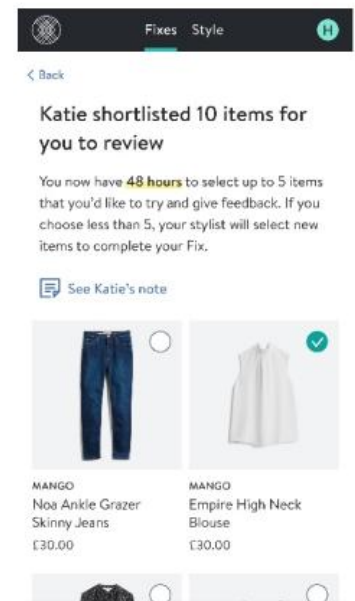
Fixes Style H

< Back

Katie shortlisted 10 items for you to review

You now have 48 hours to select up to 5 items that you'd like to try and give feedback. If you choose less than 5, your stylist will select new items to complete your Fix.

See Katie's note

MANGO
Noa Ankle Grazer Skinny Jeans
£30.00

MANGO
Empire High Neck Blouse
£30.00